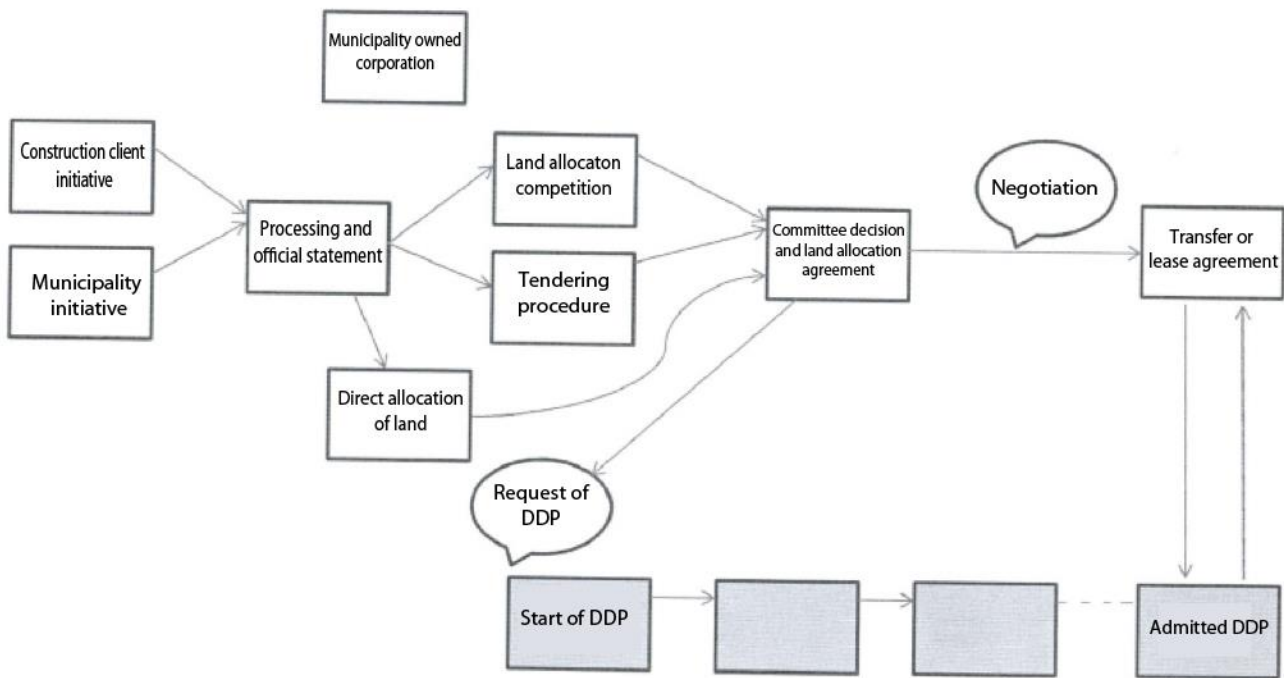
Municipality owned corporation

Construction client initiative

Municipality initiative

Processing and official statement

Land allocaton competition

Tendering procedure

Direct allocation of land

Committee decision and land allocation agreement

Negotiation

Transfer or lease agreement

Request of DDP

Start of DDP

Admitted DDP